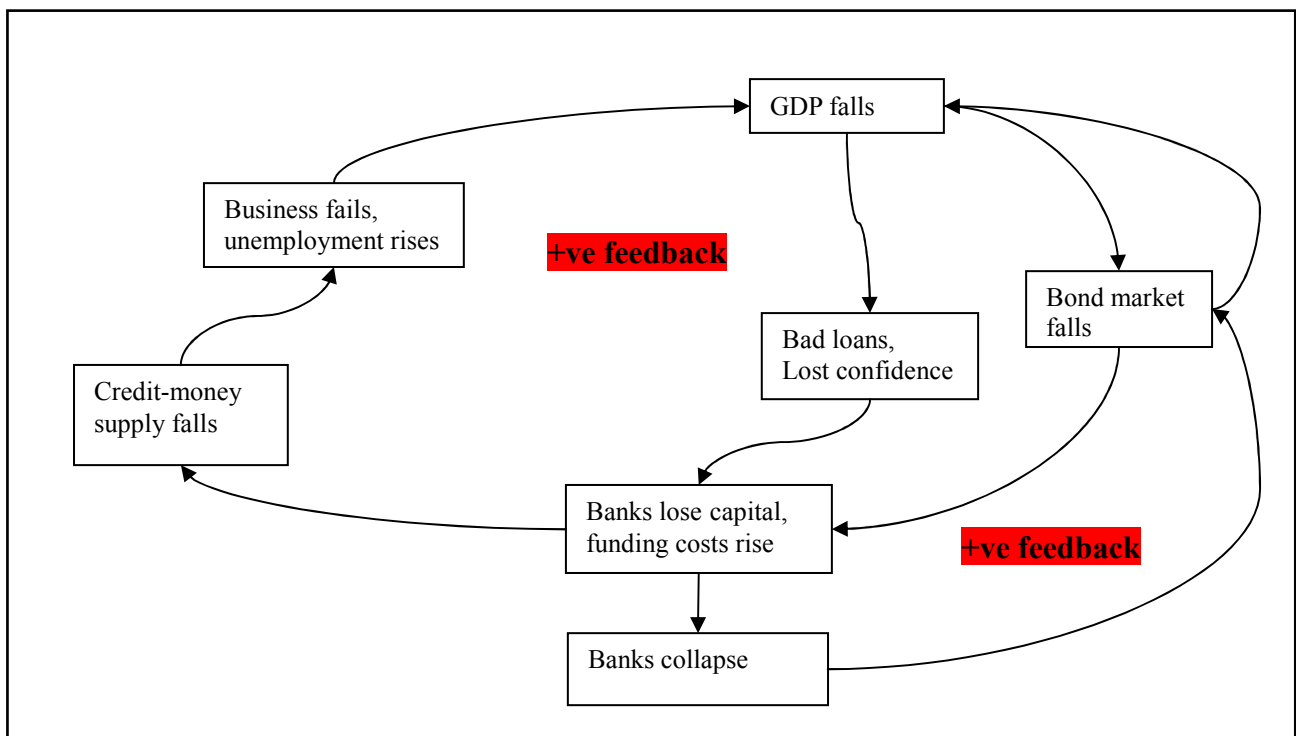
GDP falls

Business fails, unemployment rises

+ve feedback

Bond market falls

Bad loans, Lost confidence

Credit-money supply falls

Banks lose capital, funding costs rise

+ve feedback

Banks collapse